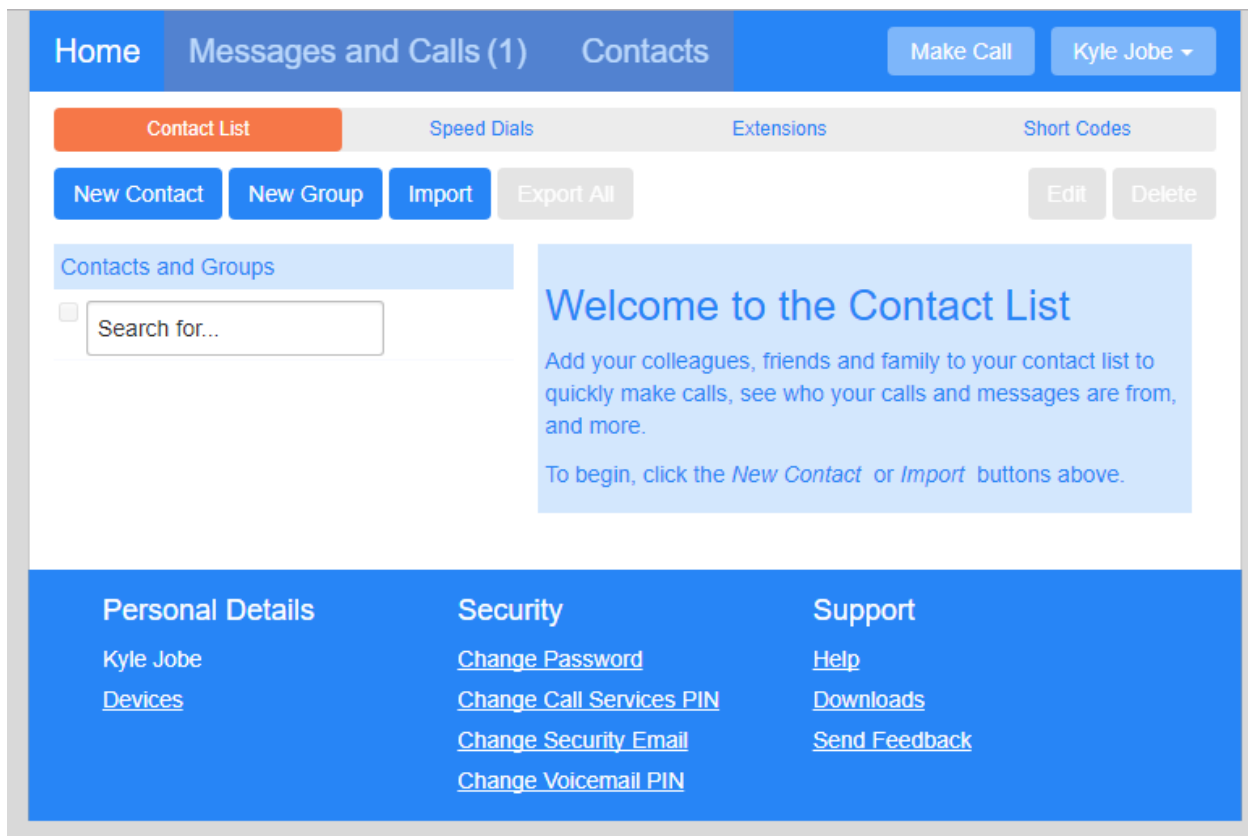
Home Messages and Calls (1) Contacts Make Call Kyle Jobe

Contact List Speed Dials Extensions Short Codes

New Contact New Group Import Export All Edit Delete

Contacts and Groups

Search for...

Welcome to the Contact List

Add your colleagues, friends and family to your contact list to quickly make calls, see who your calls and messages are from, and more.

To begin, click the *New Contact* or *Import* buttons above.

Personal Details
Kyle Jobe
Devices

Security
Change Password
Change Call Services PIN
Change Security Email
Change Voicemail PIN

Support
Help
Downloads
Send Feedback